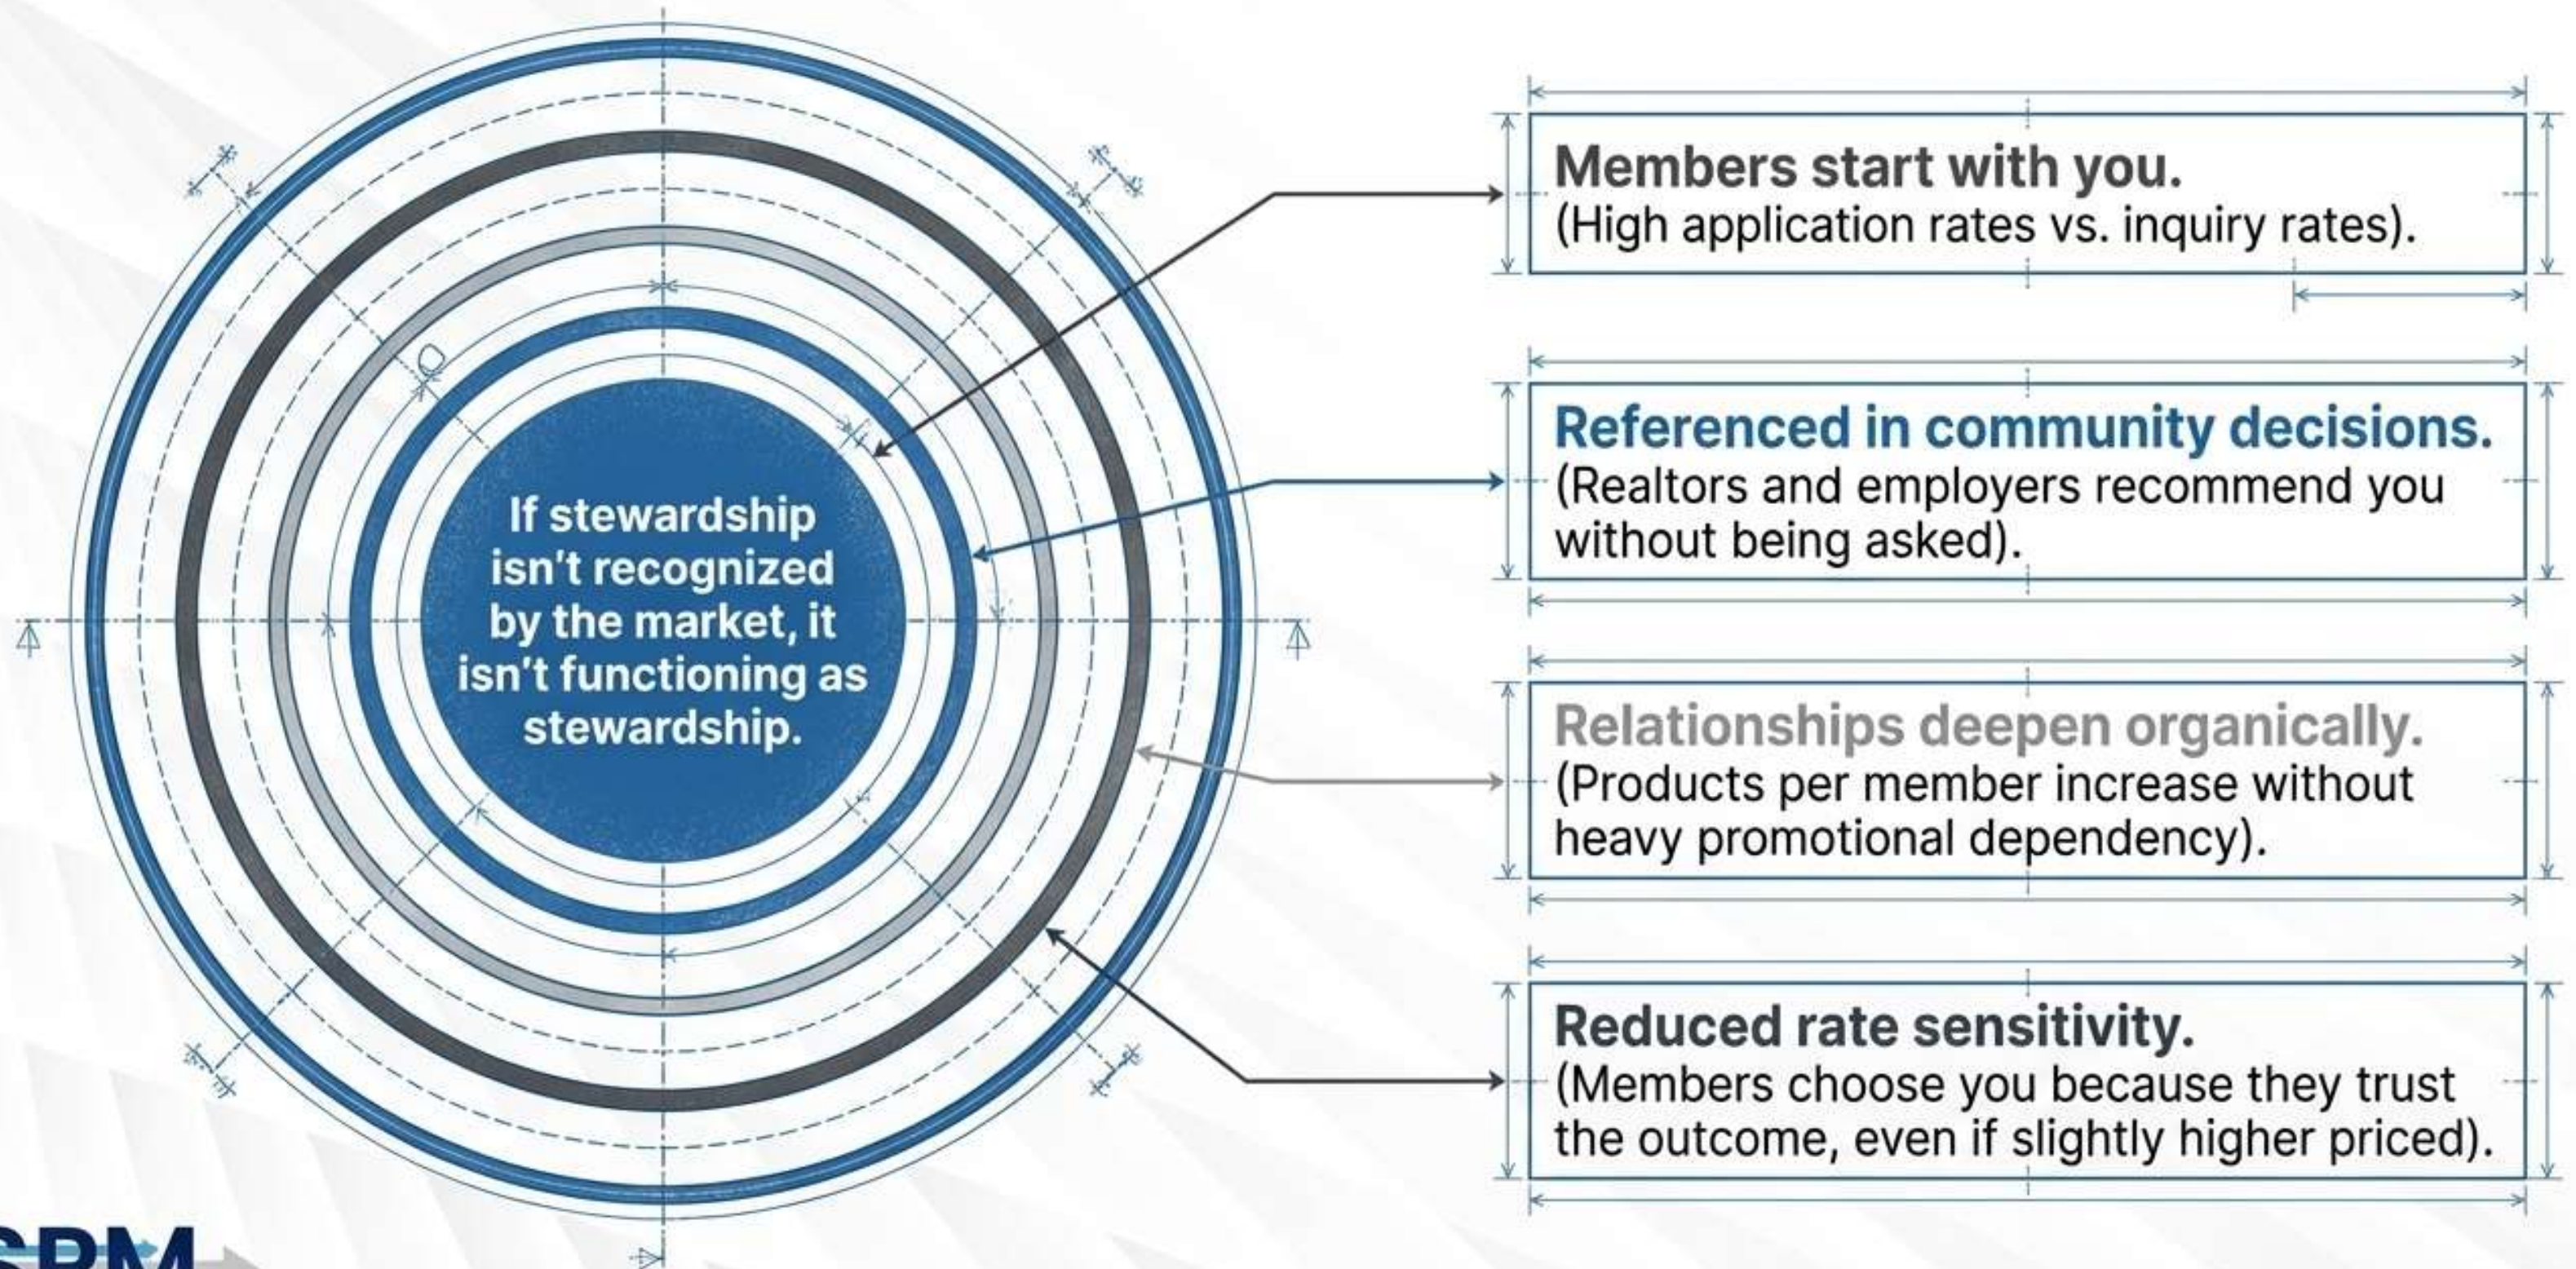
If stewardship isn't recognized by the market, it isn't functioning as stewardship.

Members start with you.
(High application rates vs. inquiry rates).

Referenced in community decisions.
(Realtors and employers recommend you without being asked).

Relationships deepen organically.
(Products per member increase without heavy promotional dependency).

Reduced rate sensitivity.
(Members choose you because they trust the outcome, even if slightly higher priced).

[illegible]PM